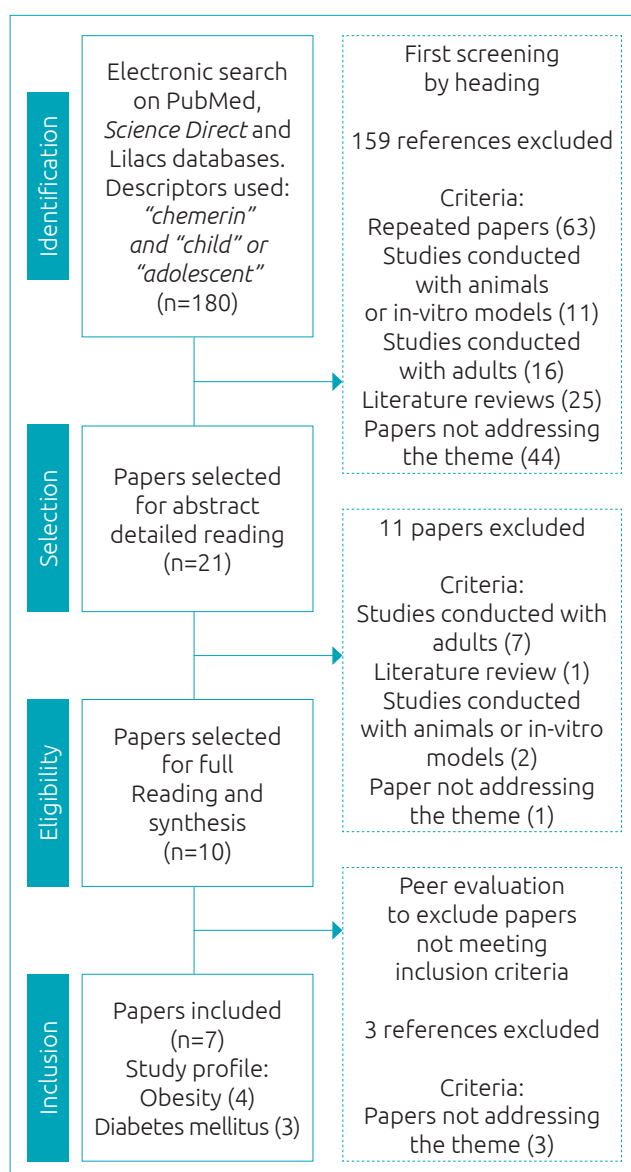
Identification

Electronic search on PubMed, *Science Direct* and Lilacs databases. Descriptors used: *"chemerin" and "child" or "adolescent"* (n=180)

First screening by heading

159 references excluded

Criteria:
Repeated papers (63)
Studies conducted with animals or in-vitro models (11)
Studies conducted with adults (16)
Literature reviews (25)
Papers not addressing the theme (44)

Selection

Papers selected for abstract detailed reading (n=21)

11 papers excluded

Criteria:
Studies conducted with adults (7)
Literature review (1)
Studies conducted with animals or in-vitro models (2)
Paper not addressing the theme (1)

Eligibility

Papers selected for full Reading and synthesis (n=10)

Peer evaluation to exclude papers not meeting inclusion criteria

3 references excluded

Criteria:
Papers not addressing the theme (3)

Inclusion

Papers included (n=7)
Study profile:
Obesity (4)
Diabetes mellitus (3)